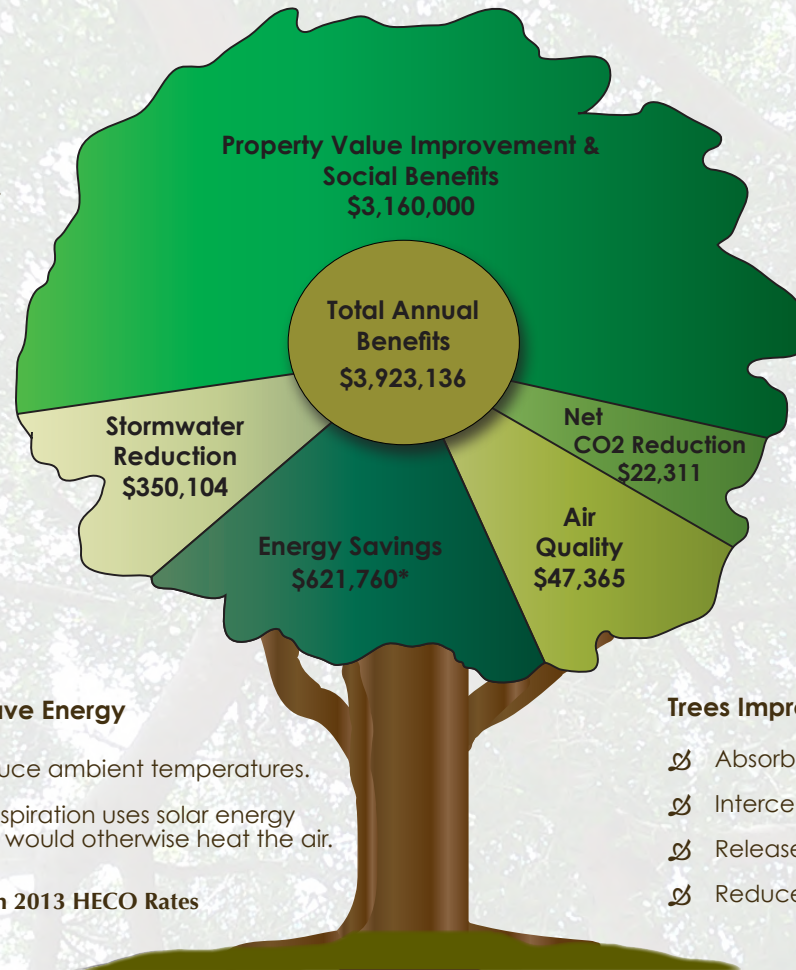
Property Value Improvement & Social Benefits
$3,160,000

Total Annual Benefits
$3,923,136

Stormwater Reduction
$350,104

Net CO2 Reduction
$22,311

Energy Savings
$621,760*

Air Quality
$47,365

ave Energy

uce ambient temperatures.

spiration uses solar energy would otherwise heat the air.

n 2013 HECO Rates

Trees Impro

Absorb

Interce

Release

Reduce